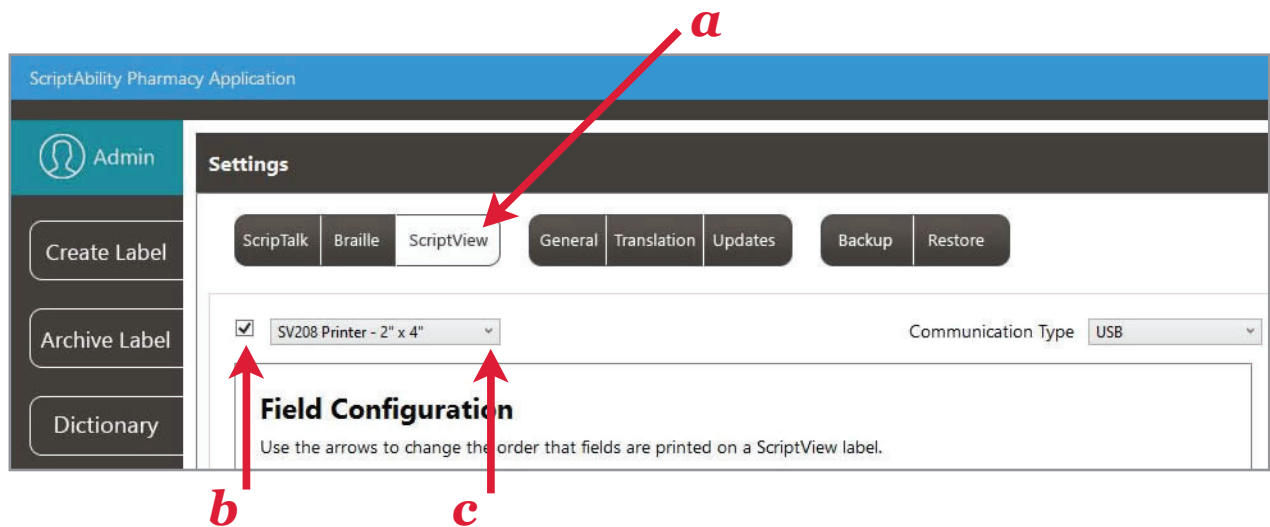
a

ScriptAbility Pharmacy Application

Admin

Create Label

Archive Label

Dictionary

Settings

ScripTalk | Braille | ScriptView

General | Translation | Updates

Backup | Restore

SV208 Printer - 2" x 4"

Communication Type USB

Field Configuration

Use the arrows to change the order that fields are printed on a ScriptView label.

b

c